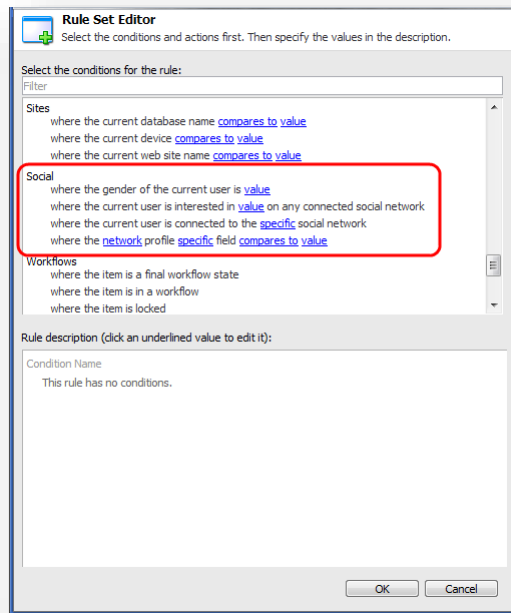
Rule Set Editor
Select the conditions and actions first. Then specify the values in the description.

Select the conditions for the rule:

Filter

Sites
where the current database name compares to value
where the current device compares to value
where the current web site name compares to value

Social
where the gender of the current user is value
where the current user is interested in value on any connected social network
where the current user is connected to the specific social network
where the network profile specific field compares to value

Workflows
where the item is a final workflow state
where the item is in a workflow
where the item is locked

Rule description (click an underlined value to edit it):

Condition Name
This rule has no conditions.

OK Cancel